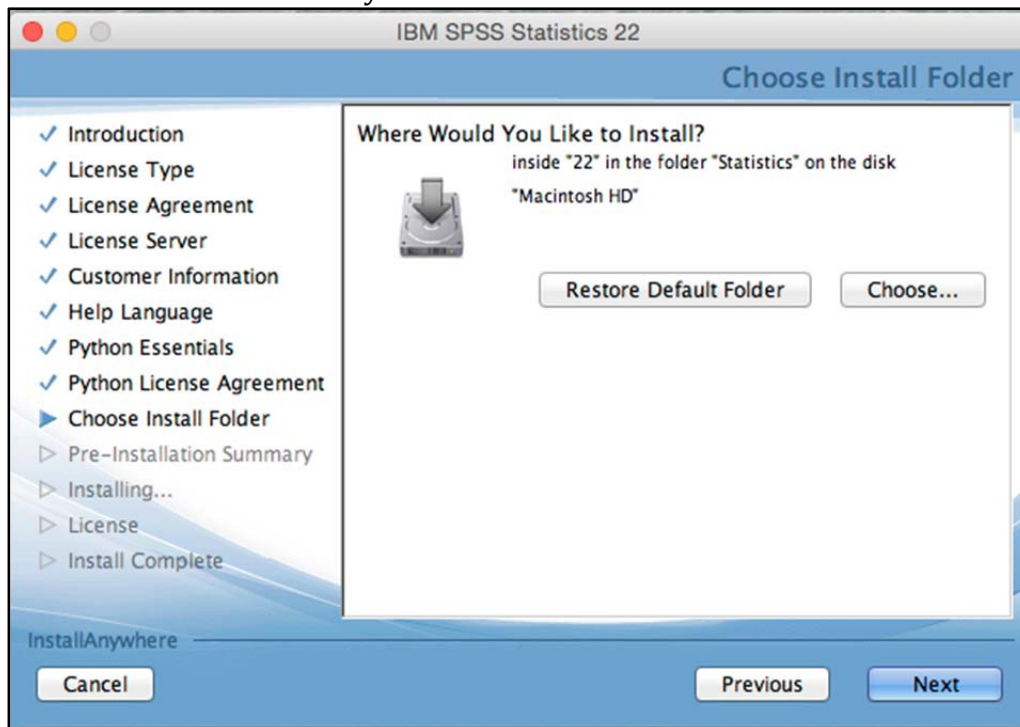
IBM SPSS Statistics 22

Choose Install Folder

✓ Introduction
✓ License Type
✓ License Agreement
✓ License Server
✓ Customer Information
✓ Help Language
✓ Python Essentials
✓ Python License Agreement
▶ Choose Install Folder
▷ Pre-Installation Summary
▷ Installing...
▷ License
▷ Install Complete

Where Would You Like to Install?
inside "22" in the folder "Statistics" on the disk "Macintosh HD"

Restore Default Folder
Choose...

InstallAnywhere

Cancel
Previous
Next